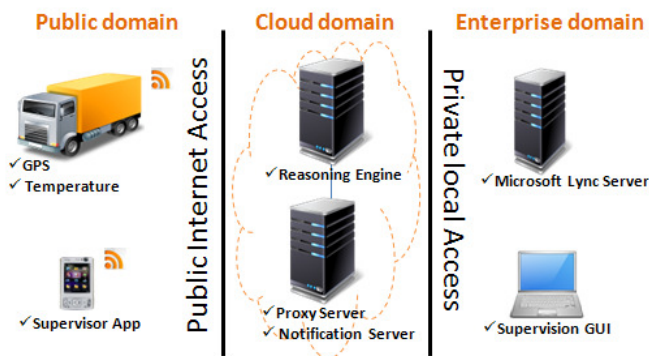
Public domain

✓GPS
✓ Temperature

✓Supervisor App

Public Internet Access

Cloud domain

✓Reasoning Engine

✓Proxy Server
✓ Notification Server

Private local Access

Enterprise domain

✓Microsoft Lync Server

✓Supervision GUI